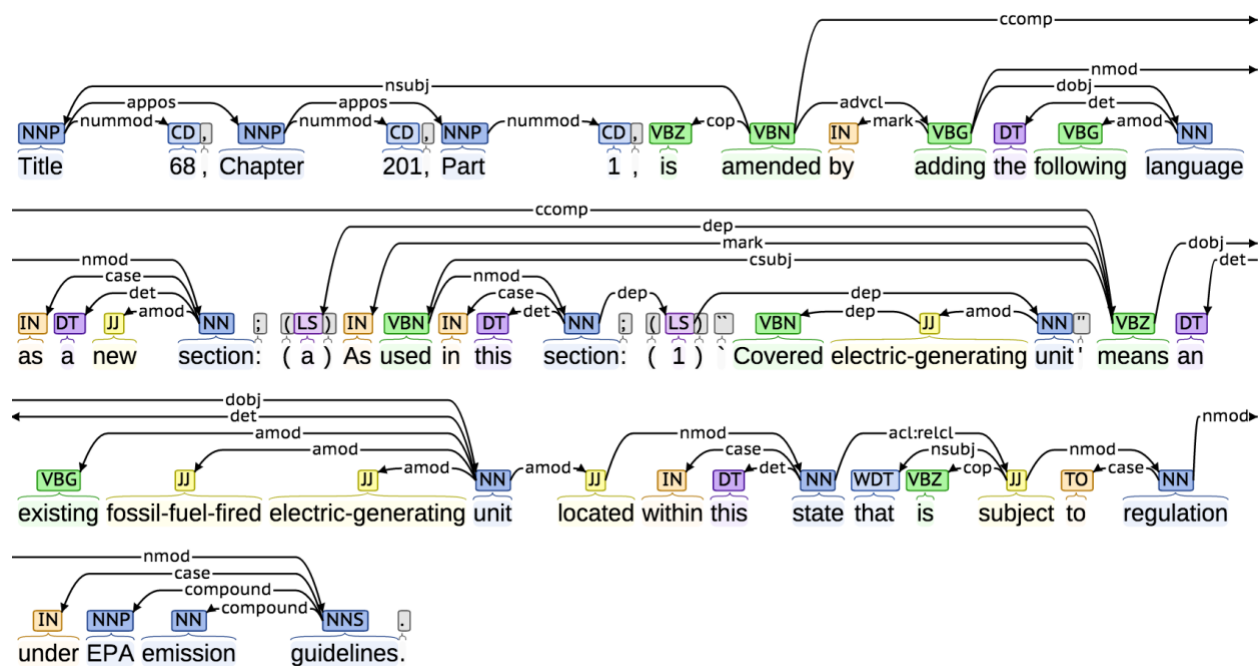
ccomp
nsubj
appos
appos
nmod
nummod
nummod
nummod
cop
advcl
mark
dobj
det
amod
NNP CD , NNP CD , NNP CD , VBZ VBN IN VBG DT VBG NN
Title 68 , Chapter 201, Part 1 , is amended by adding the following language

ccomp
dep
mark
csubj
nmod
case
det
amod
nmod
case
det
dep
dep
dep
amod
dobj
det
IN DT JJ NN ; ( LS ) IN VBN IN DT NN ; ( LS ) `` VBN JJ NN '' VBZ DT
as a new section: ( a ) As used in this section: ( 1 ) ` Covered electric-generating unit ' means an

dobj
det
amod
amod
amod
amod
nmod
case
det
acl:relcl
nsubj
cop
nmod
case
nmod
VBG JJ JJ NN JJ IN DT NN WDT VBZ JJ TO NN
existing fossil-fuel-fired electric-generating unit located within this state that is subject to regulation

nmod
case
compound
compound
IN NNP NN NNS .
under EPA emission guidelines.